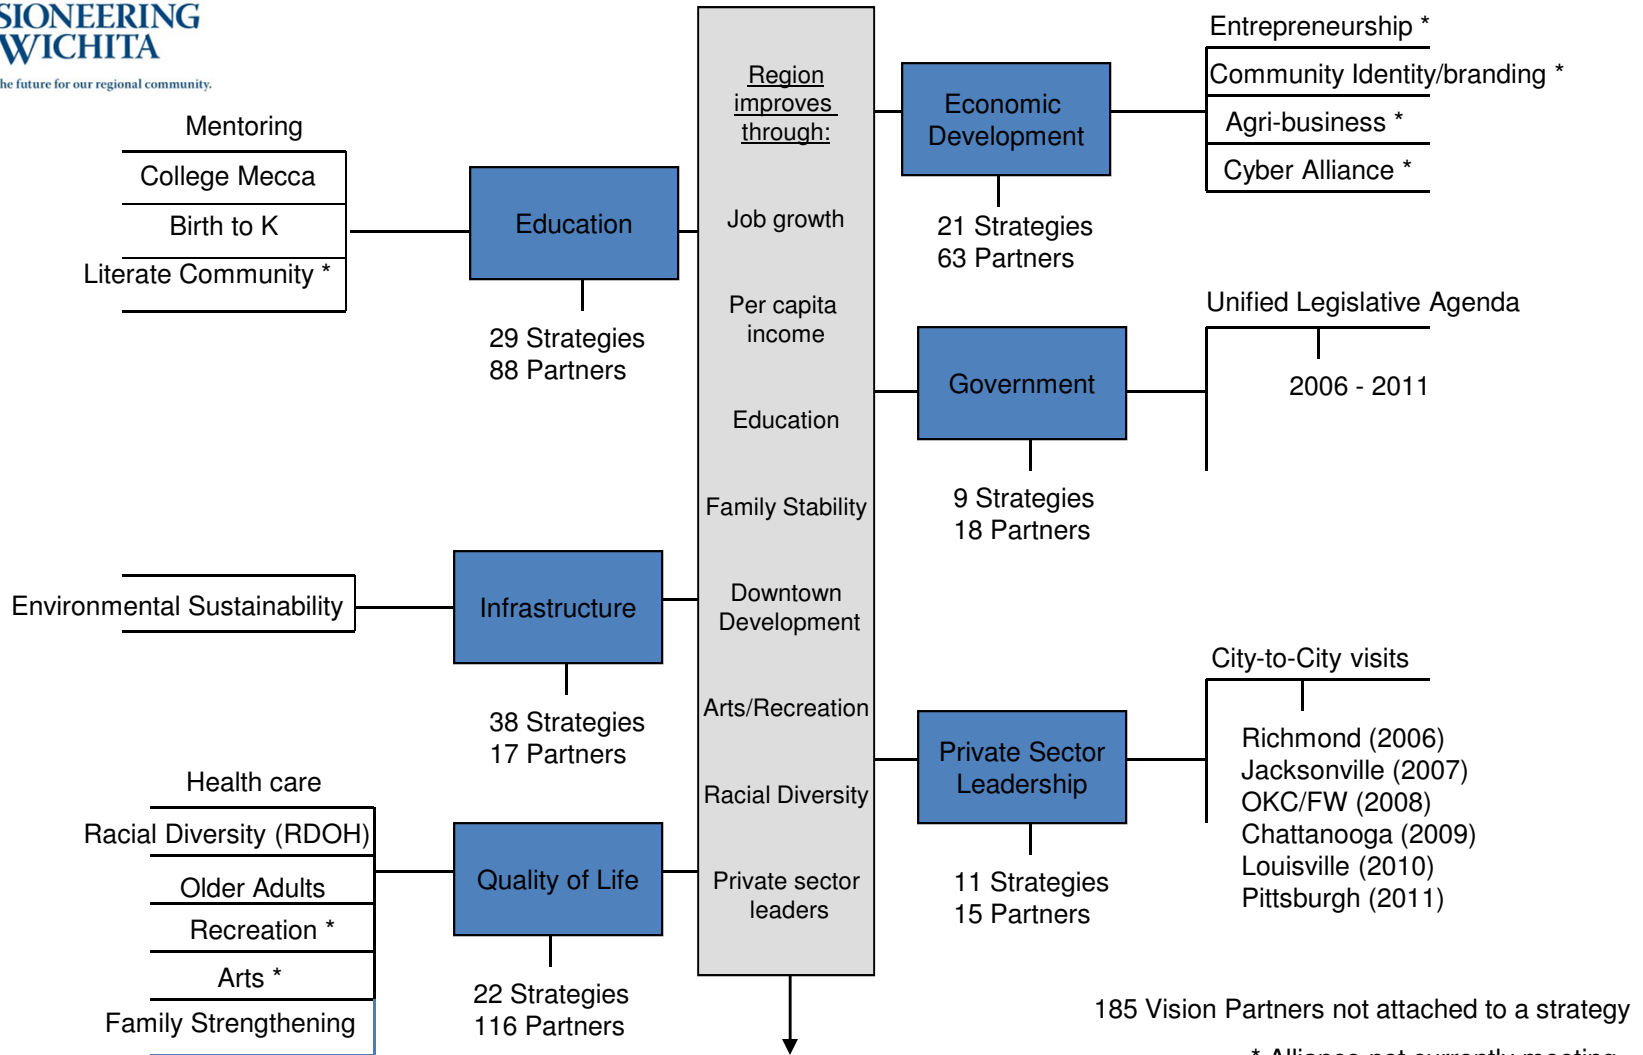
SIONEERING WICHITA
he future for our regional community.

Region improves through:

Job growth

Per capita income

Education

Family Stability

Downtown Development

Arts/Recreation

Racial Diversity

Private sector leaders

Mentoring
College Mecca
Birth to K
Literate Community *

Education
29 Strategies
88 Partners

Economic Development
21 Strategies
63 Partners

Entrepreneurship *
Community Identity/branding *
Agri-business *
Cyber Alliance *

Government
9 Strategies
18 Partners

Unified Legislative Agenda
2006 - 2011

Environmental Sustainability

Infrastructure
38 Strategies
17 Partners

Private Sector Leadership
11 Strategies
15 Partners

City-to-City visits
Richmond (2006)
Jacksonville (2007)
OKC/FW (2008)
Chattanooga (2009)
Louisville (2010)
Pittsburgh (2011)

Health care
Racial Diversity (RDOH)
Older Adults
Recreation *
Arts *
Family Strengthening

Quality of Life
22 Strategies
116 Partners

185 Vision Partners not attached to a strategy

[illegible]